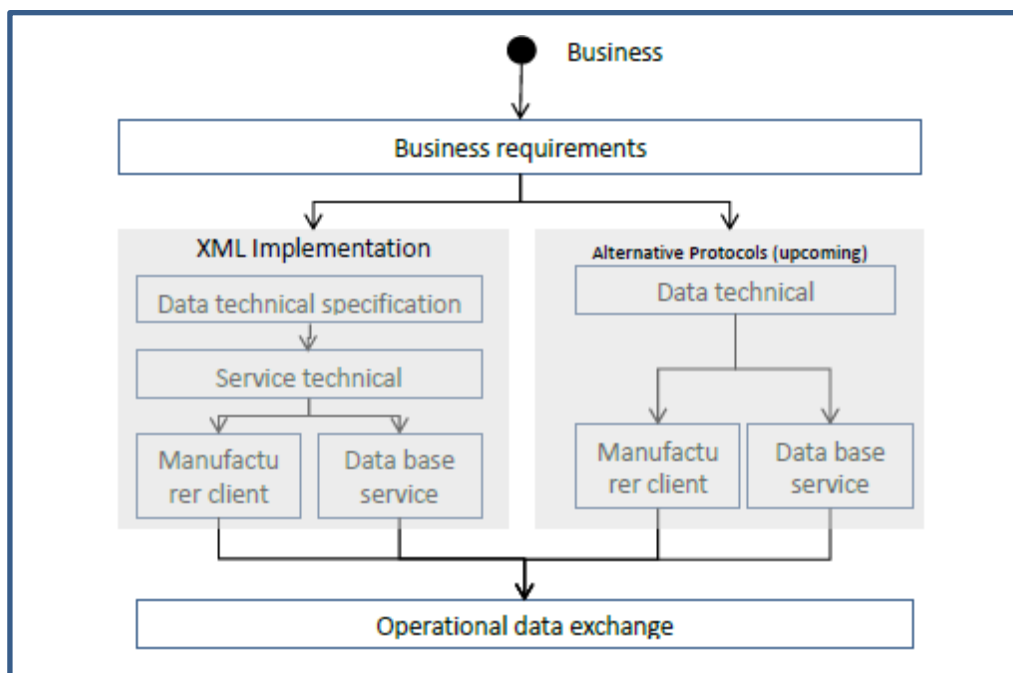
Business

Business requirements

XML Implementation

Data technical specification

Service technical

Manufactu rer client

Data base service

Alternative Protocols (upcoming)

Data technical

Manufactu rer client

Data base service

Operational data exchange